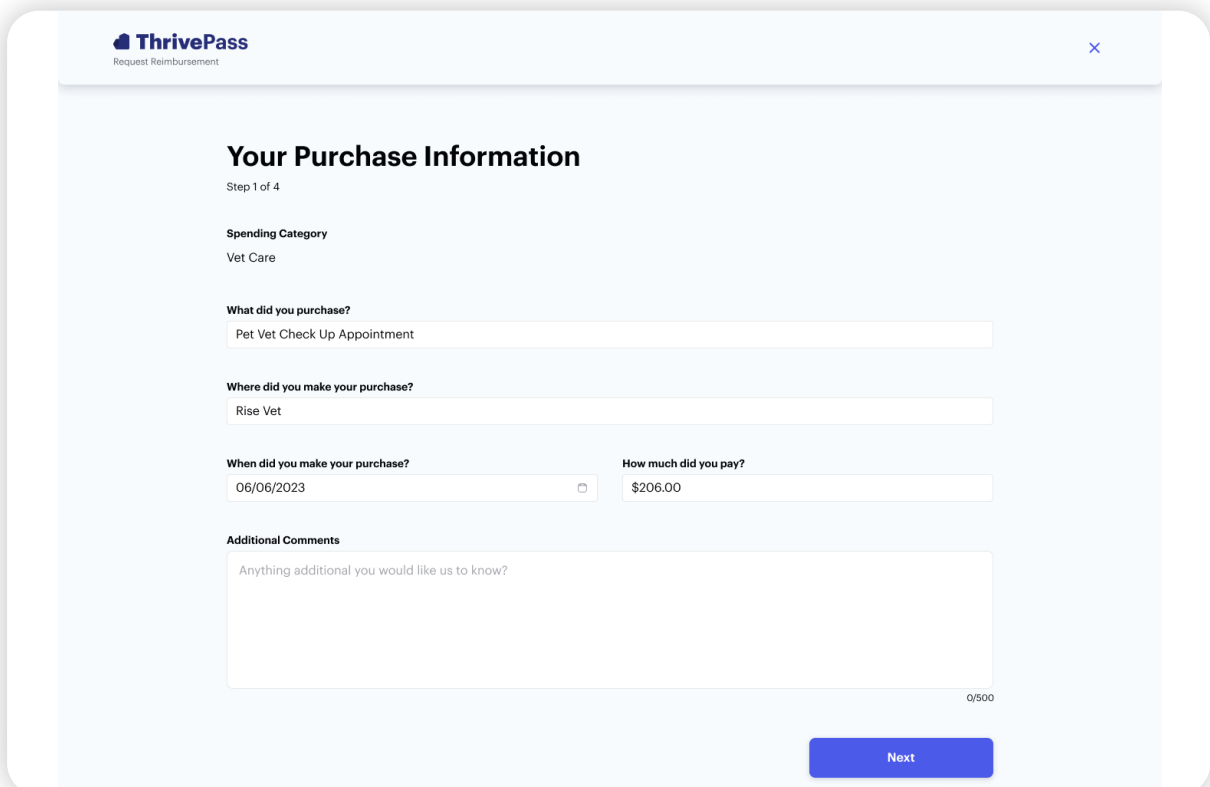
ThrivePass
Request Reimbursement

×

Your Purchase Information
Step 1 of 4

Spending Category
Vet Care

What did you purchase?
Pet Vet Check Up Appointment

Where did you make your purchase?
Rise Vet

When did you make your purchase?
06/06/2023

How much did you pay?
$206.00

Additional Comments
Anything additional you would like us to know?
0/500

Next